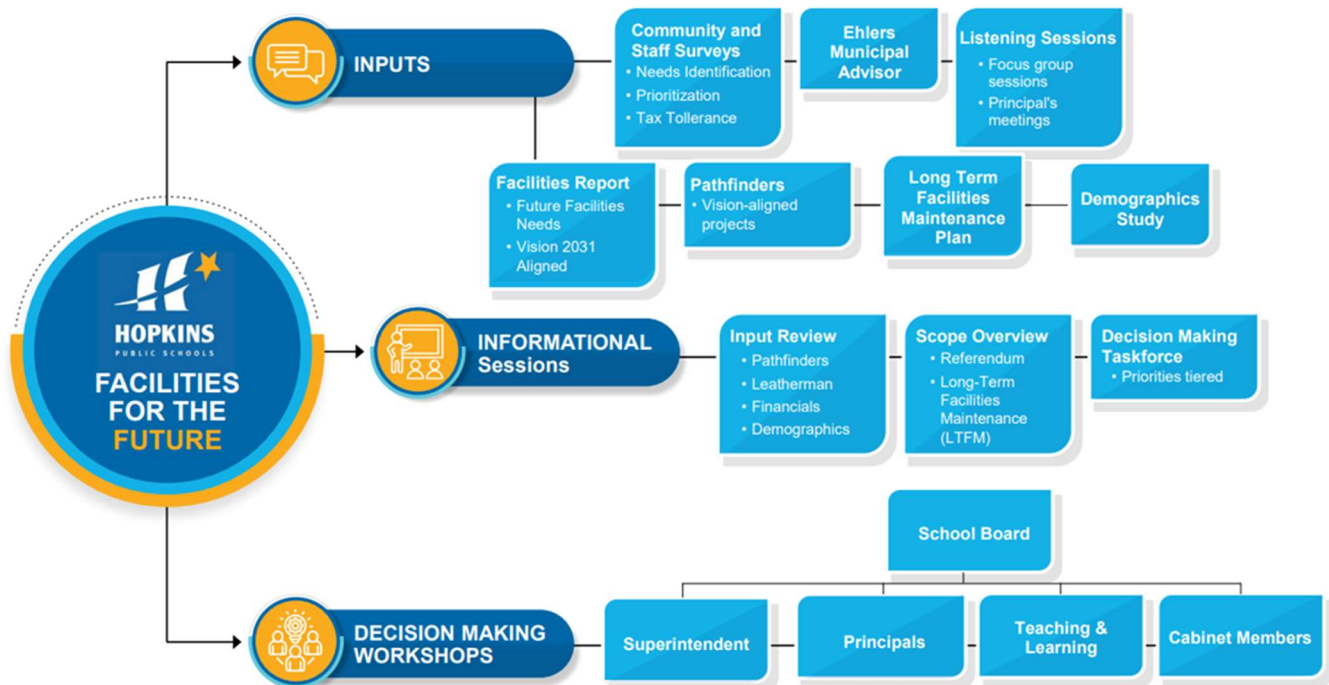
HOPKINS
PUBLIC SCHOOLS
FACILITIES FOR THE FUTURE

INPUTS

Community and Staff Surveys
• Needs Identification
• Prioritization
• Tax Tollerance

Ehlers Municipal Advisor

Listening Sessions
• Focus group sessions
• Principal's meetings

Facilities Report
• Future Facilities Needs
• Vision 2031 Aligned

Pathfinders
• Vision-aligned projects

Long Term Facilities Maintenance Plan

Demographics Study

INFORMATIONAL Sessions

Input Review
• Pathfinders
• Leatherman
• Financials
• Demographics

Scope Overview
• Referendum
• Long-Term Facilities Maintenance (LTFM)

Decision Making Taskforce
• Priorities tiered

School Board

DECISION MAKING WORKSHOPS

Superintendent

Principals

Teaching & Learning

Cabinet Members